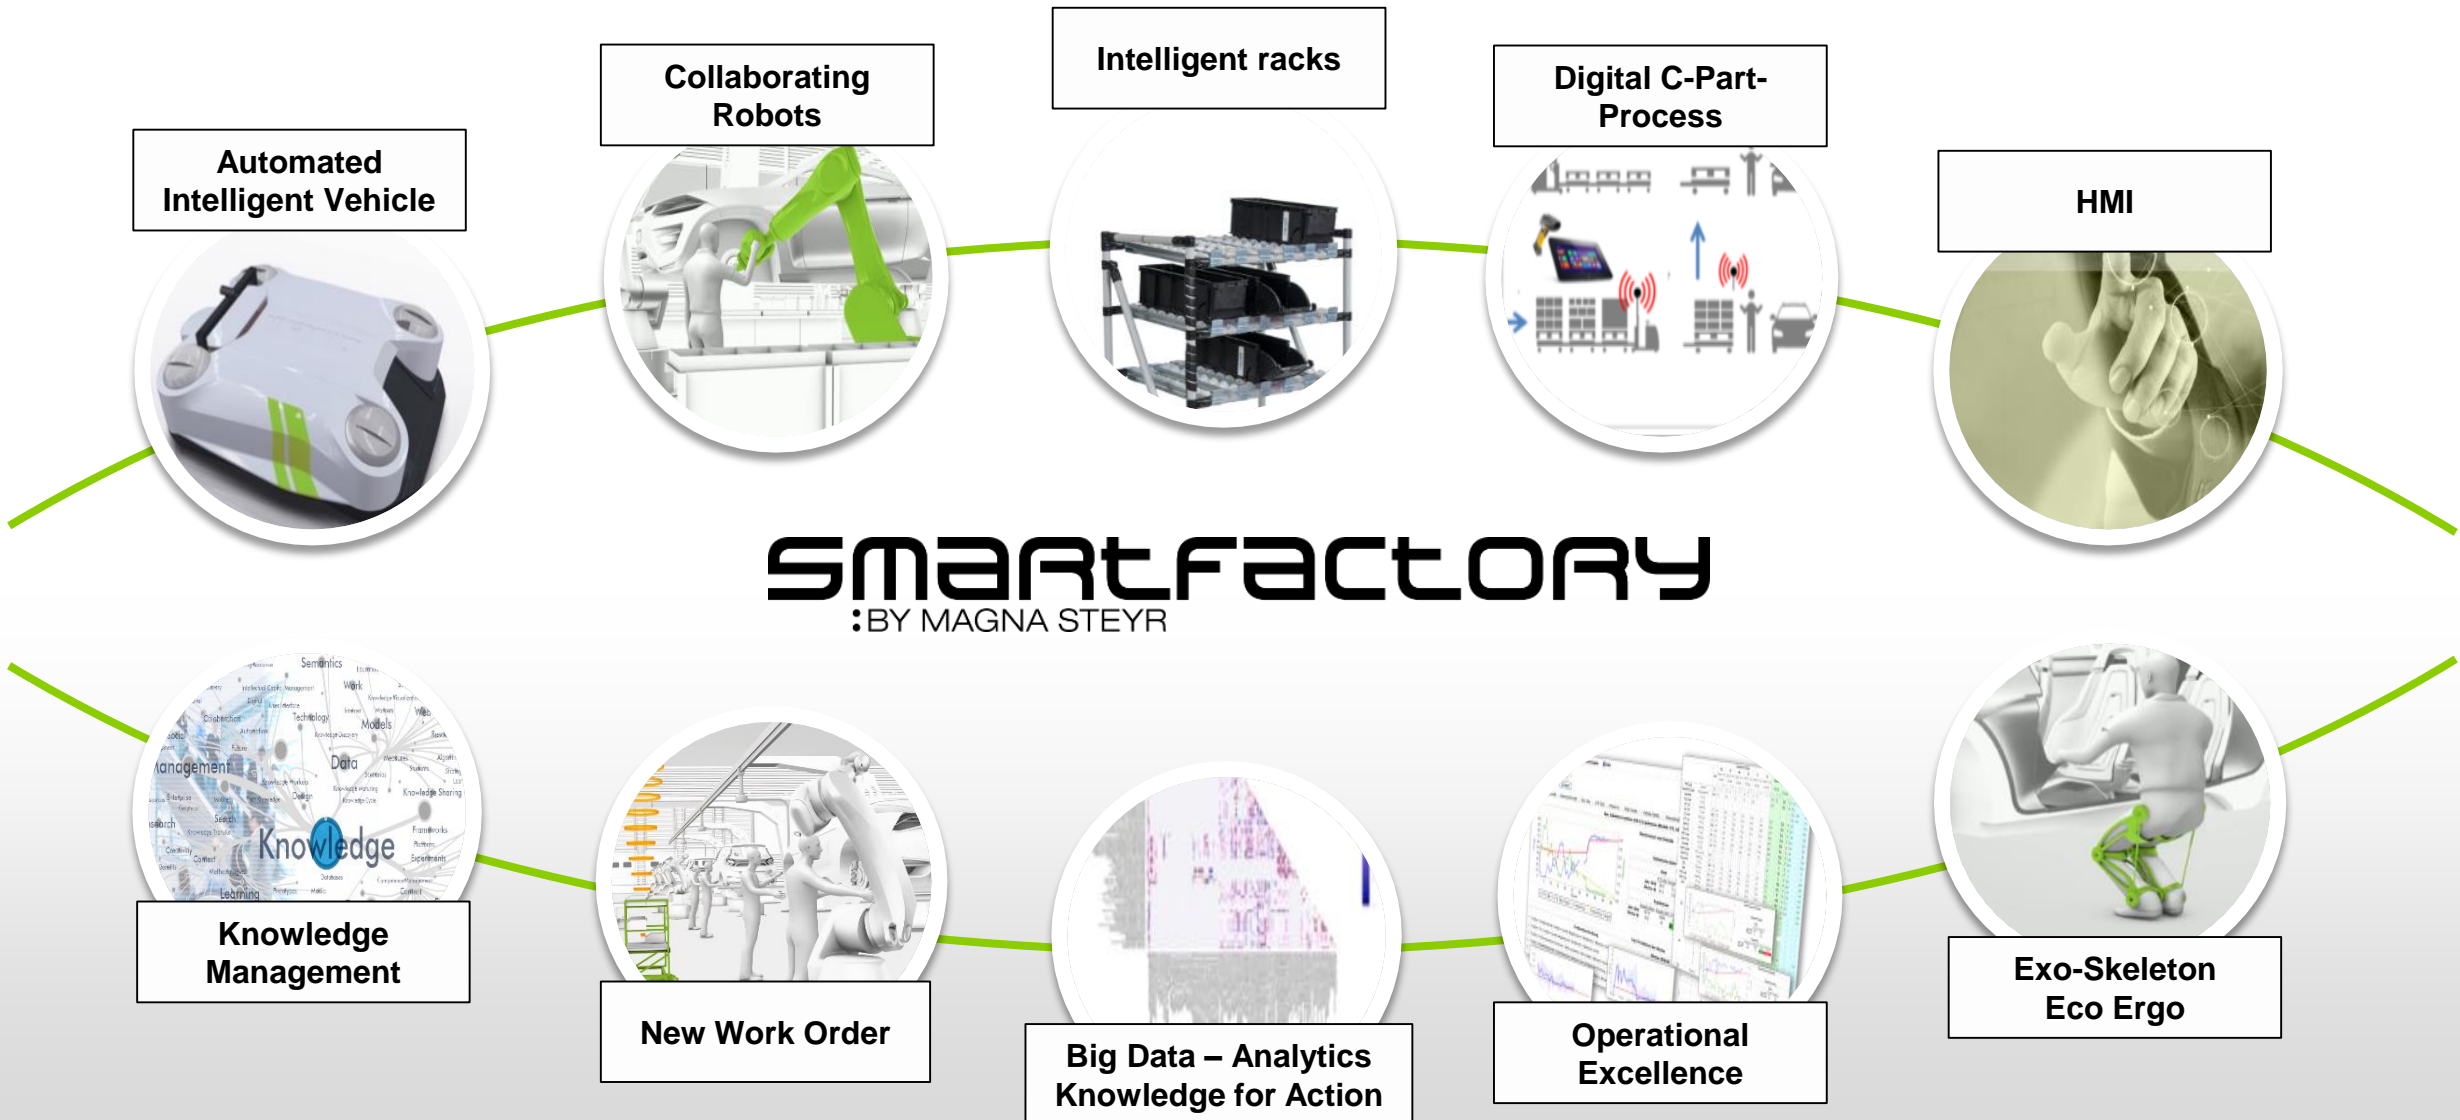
Automated Intelligent Vehicle

Collaborating Robots

Intelligent racks

Digital C-Part-Process

HMI

smartfactory
:BY MAGNA STEYR

Knowledge Management

New Work Order

Big Data – Analytics Knowledge for Action

Operational Excellence

Exo-Skeleton Eco Ergo